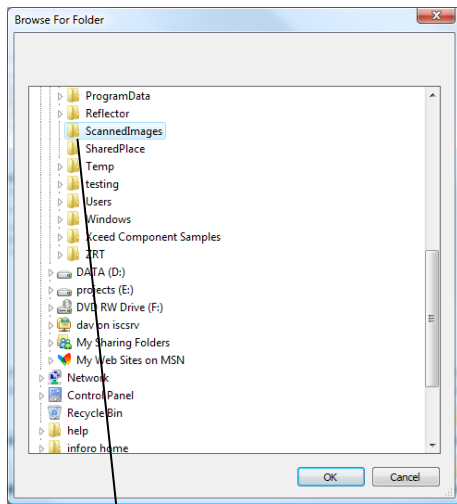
Browse For Folder

ProgramData
Reflector
ScannedImages
SharedPlace
Temp
testing
Users
Windows
Xceed Component Samples
ZRT
DATA (D:)
projects (E:)
DVD RW Drive (F:)
dav on iscsrv
My Sharing Folders
My Web Sites on MSN
Network
Control Panel
Recycle Bin
help
inforo home

OK
Cancel